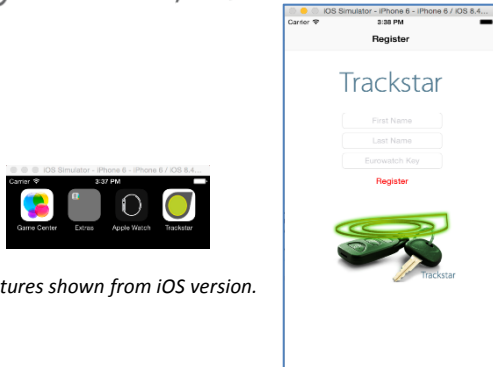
iOS Simulator - iPhone 6 - iPhone 6 / iOS 8.4...
Carrier
3:37 PM
Game Center
Extras
Apple Watch
Trackstar

tures shown from iOS version.

iOS Simulator - iPhone 6 - iPhone 6 / iOS 8.4...
Carrier
3:38 PM
Register
Trackstar
First Name
Last Name
Eurowatch Key
Register
Trackstar